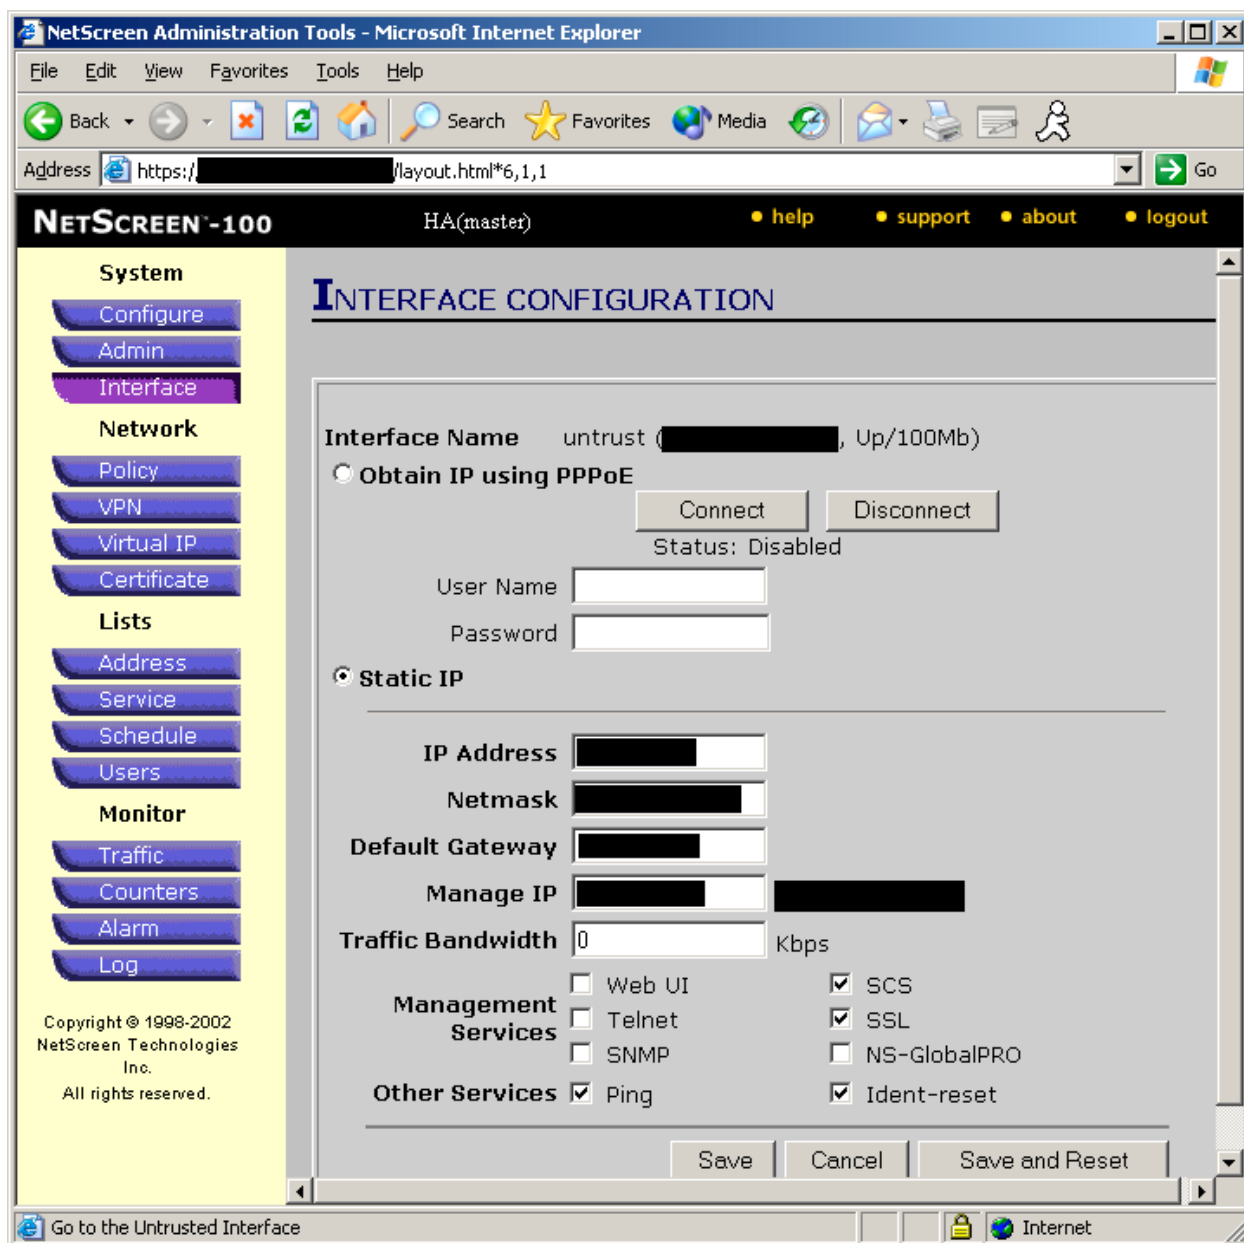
NetScreen Administration Tools - Microsoft Internet Explorer

File Edit View Favorites Tools Help

Back Search Favorites Media

Address https:/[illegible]/layout.html*6,1,1 Go

NETSCREEN-100 HA(master) help support about logout

System
Configure
Admin
Interface
Network
Policy
VPN
Virtual IP
Certificate
Lists
Address
Service
Schedule
Users
Monitor
Traffic
Counters
Alarm
Log

Copyright © 1998-2002 NetScreen Technologies Inc.
All rights reserved.

INTERFACE CONFIGURATION

Interface Name untrust ([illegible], Up/100Mb)

Obtain IP using PPPoE

Connect Disconnect

Status: Disabled

User Name

Password

Static IP

IP Address

Netmask

Default Gateway

Manage IP

Traffic Bandwidth 0 Kbps

Management Services
Web UI
SCS
Telnet
SSL
SNMP
NS-GlobalPRO

Other Services
Ping
Ident-reset

Save Cancel Save and Reset

Go to the Untrusted Interface Internet